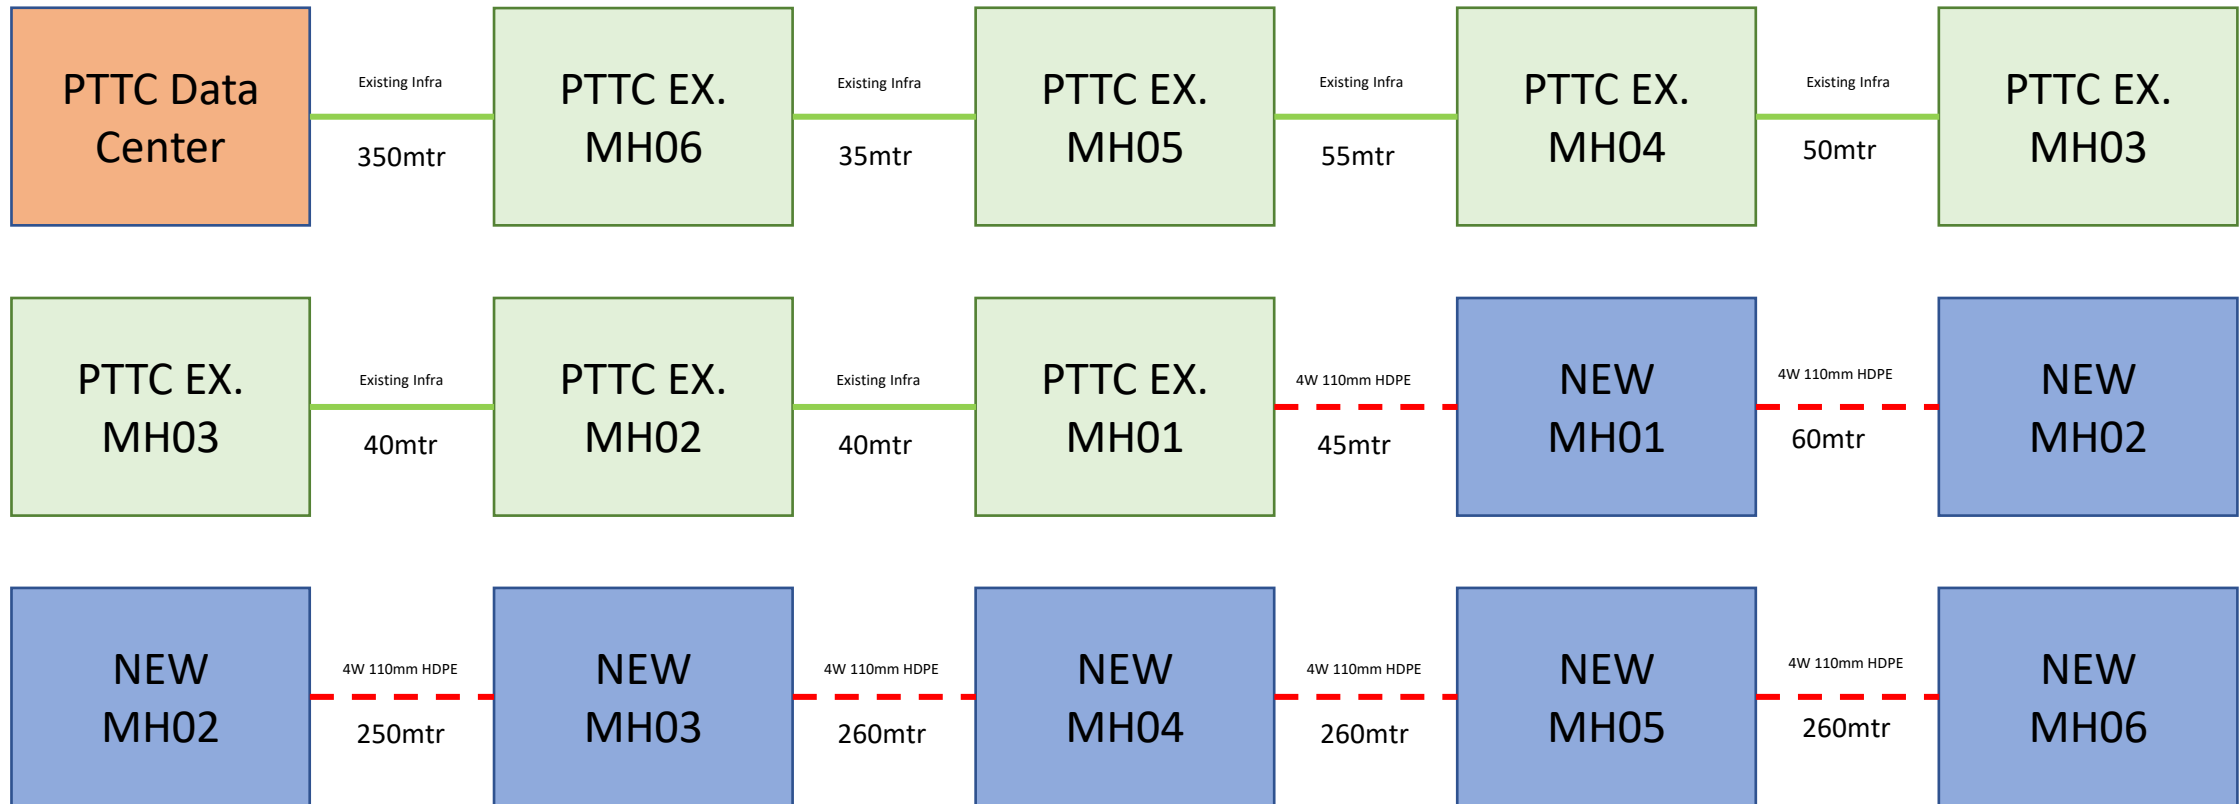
PTTC Data Center

Existing Infra
350mtr

PTTC EX. MH06

Existing Infra
35mtr

PTTC EX. MH05

Existing Infra
55mtr

PTTC EX. MH04

Existing Infra
50mtr

PTTC EX. MH03

PTTC EX. MH03

Existing Infra
40mtr

PTTC EX. MH02

Existing Infra
40mtr

PTTC EX. MH01

4W 110mm HDPE
45mtr

NEW MH01

4W 110mm HDPE
60mtr

NEW MH02

NEW MH02

4W 110mm HDPE
250mtr

NEW MH03

4W 110mm HDPE
260mtr

NEW MH04

4W 110mm HDPE
260mtr

NEW MH05

4W 110mm HDPE
260mtr

NEW MH06